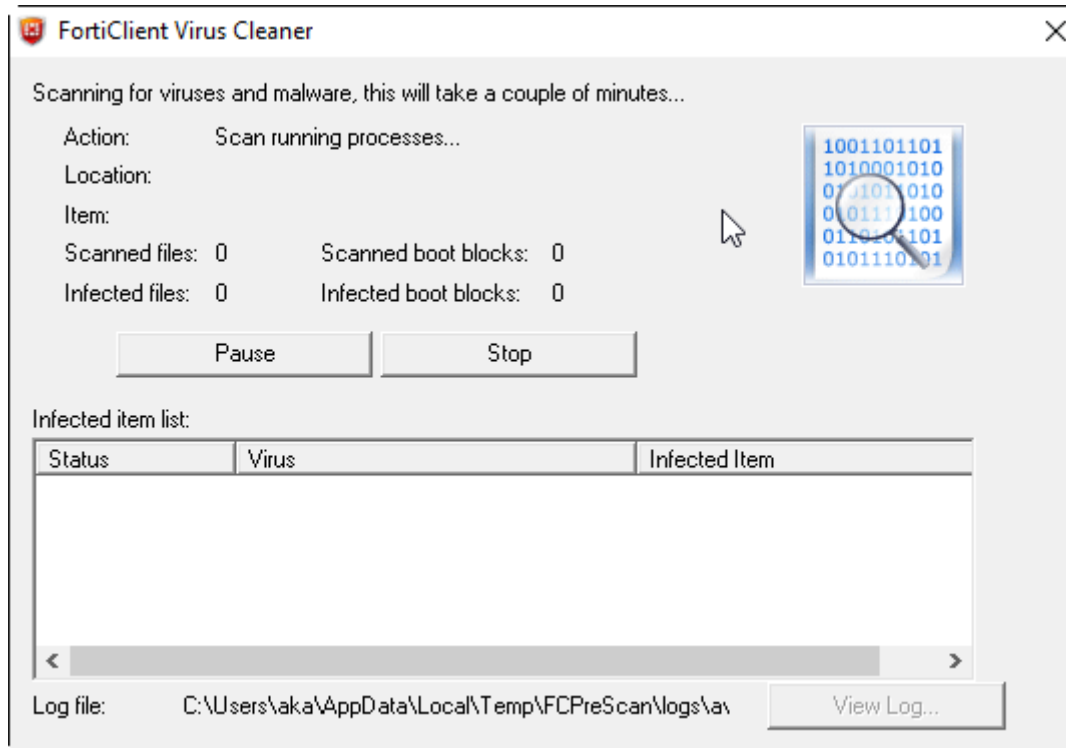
FortiClient Virus Cleaner

Scanning for viruses and malware, this will take a couple of minutes...

Action: Scan running processes...

Location:

Item:

Scanned files: 0 Scanned boot blocks: 0

Infected files: 0 Infected boot blocks: 0

Pause

Stop

Infected item list:

| Status | Virus | Infected Item |
|---|---|---|

Log file: C:\Users\aka\AppData\Local\Temp\FCPreScan\logs\av

View Log...